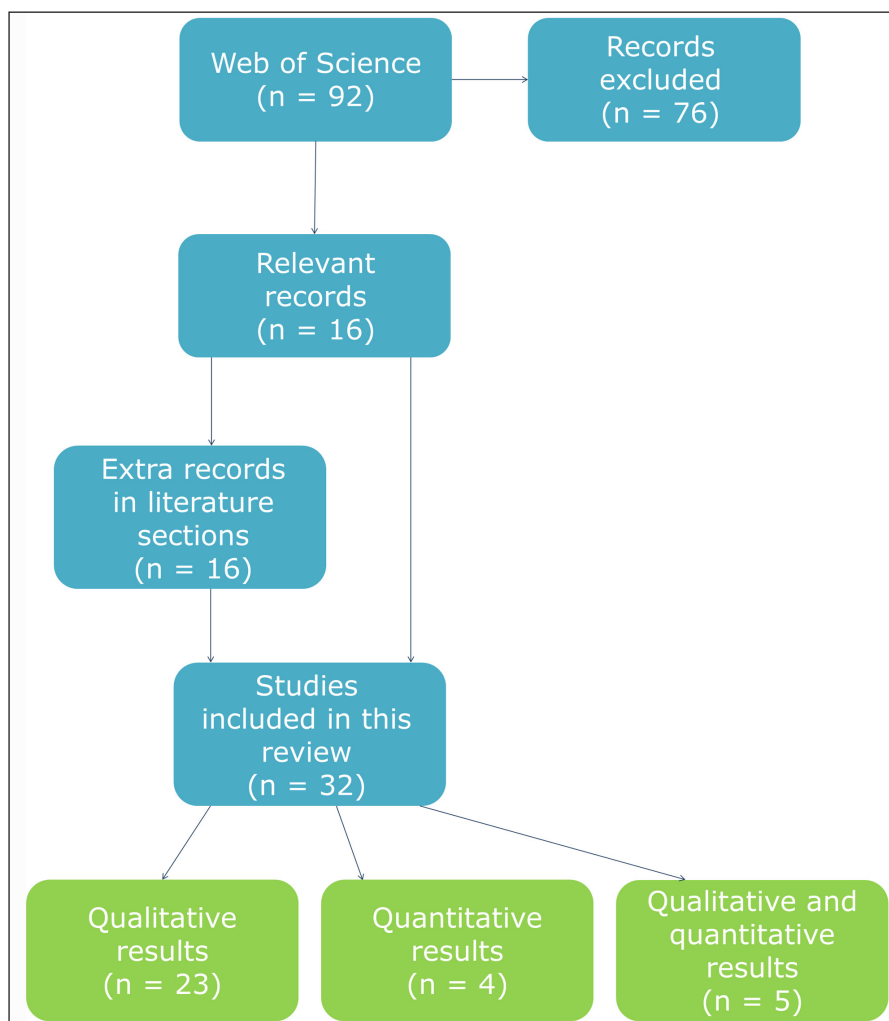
Web of Science
(n = 92)

Records excluded
(n = 76)

Relevant records
(n = 16)

Extra records in literature sections
(n = 16)

Studies included in this review
(n = 32)

Qualitative results
(n = 23)

Quantitative results
(n = 4)

Qualitative and quantitative results
(n = 5)